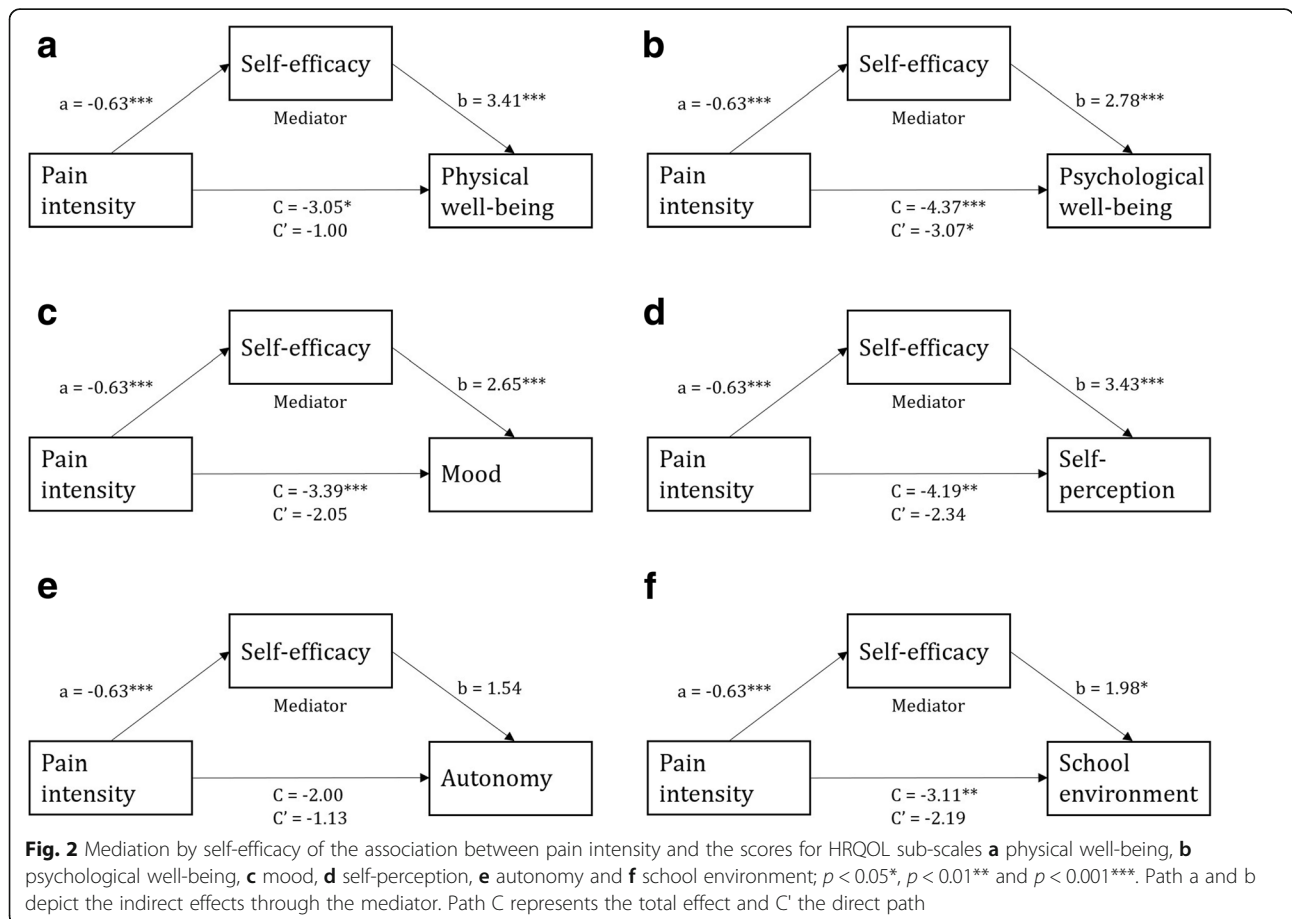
a

Self-efficacy

a = -0.63***

b = 3.41***

Mediator

Pain intensity

Physical well-being

C = -3.05*
C' = -1.00

b

Self-efficacy

a = -0.63***

b = 2.78***

Mediator

Pain intensity

Psychological well-being

C = -4.37***
C' = -3.07*

c

Self-efficacy

a = -0.63***

b = 2.65***

Mediator

Pain intensity

Mood

C = -3.39***
C' = -2.05

d

Self-efficacy

a = -0.63***

b = 3.43***

Mediator

Pain intensity

Self-perception

C = -4.19**
C' = -2.34

e

Self-efficacy

a = -0.63***

b = 1.54

Mediator

Pain intensity

Autonomy

C = -2.00
C' = -1.13

f

Self-efficacy

a = -0.63***

b = 1.98*

Mediator

Pain intensity

School environment

C = -3.11**
C' = -2.19

**Fig. 2** Mediation by self-efficacy of the association between pain intensity and the scores for HRQOL sub-scales **a** physical well-being, **b** psychological well-being, **c** mood, **d** self-perception, **e** autonomy and **f** school environment; $p < 0.05^*$, $p < 0.01^{**}$ and $p < 0.001^{***}$. Path a and b depict the indirect effects through the mediator. Path C represents the total effect and C' the direct path